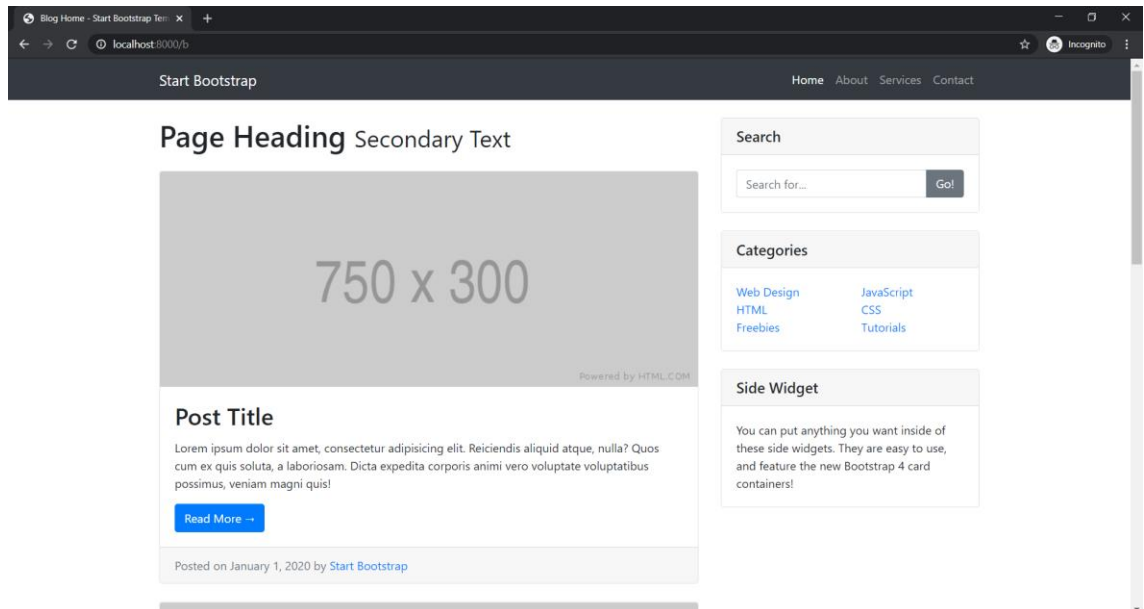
Blog Home - Start Bootstrap Tem ×
+
localhost:8000/b
Incognito

Start Bootstrap
Home About Services Contact

Page Heading Secondary Text

750 x 300

Powered by HTML.COM

Post Title

Lorem ipsum dolor sit amet, consectetur adipisicing elit. Reiciendis aliquid atque, nulla? Quos cum ex quis soluta, a laboriosam. Dicta expedita corporis animi vero voluptate voluptatibus possimus, veniam magni quis!

Read More →

Posted on January 1, 2020 by Start Bootstrap

Search

Search for...
Go!

Categories

Web Design
HTML
Freebies
JavaScript
CSS
Tutorials

Side Widget

You can put anything you want inside of these side widgets. They are easy to use, and feature the new Bootstrap 4 card containers!